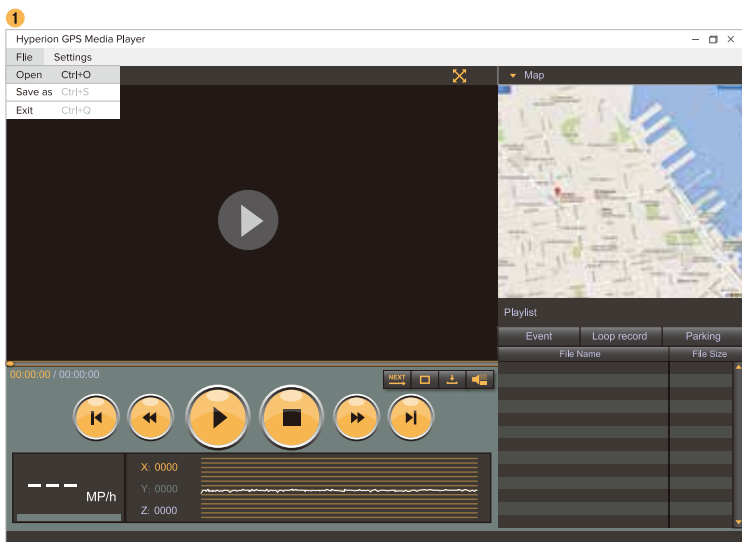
1

Hyperion GPS Media Player

Flie Settings

Open Ctrl+O
Save as Ctrl+S
Exit Ctrl+Q

Map

Playlist

| Event | Loop record | Parking |
|---|---|---|

| File Name | File Size |
|---|---|

00:00:00 / 00:00:00

NEXT

--- MP/h

X: 0000
Y: 0000
Z: 0000